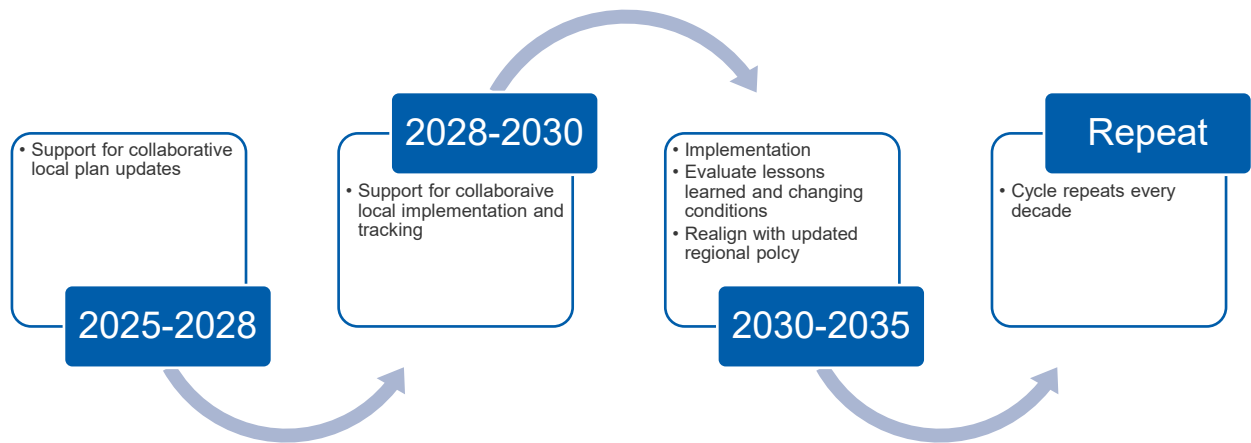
• Support for collaborative local plan updates

2025-2028

2028-2030

• Support for collaboraive local implementation and tracking

• Implementation
• Evaluate lessons learned and changing conditions
• Realign with updated regional polcy

2030-2035

Repeat

• Cycle repeats every decade